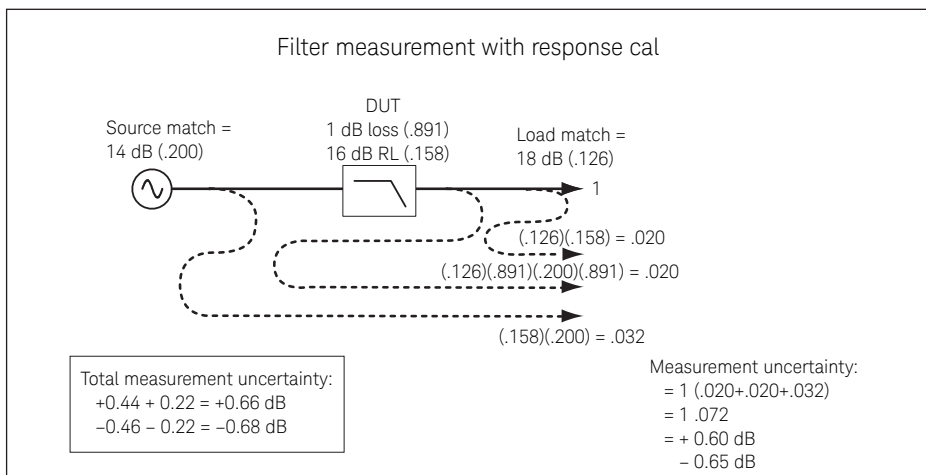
Filter measurement with response cal

DUT
1 dB loss (.891)
16 dB RL (.158)

Source match =
14 dB (.200)

Load match =
18 dB (.126)

1

(.126)(.158) = .020

(.126)(.891)(.200)(.891) = .020

(.158)(.200) = .032

Total measurement uncertainty:
+0.44 + 0.22 = +0.66 dB
–0.46 – 0.22 = –0.68 dB

Measurement uncertainty:
= 1 (.020+.020+.032)
= 1 .072
= + 0.60 dB
– 0.65 dB